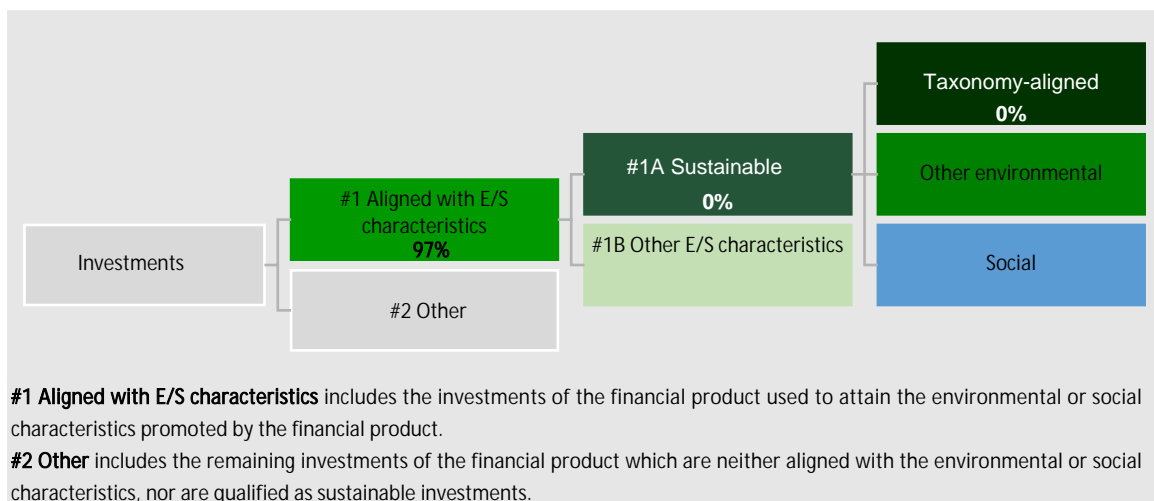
Taxonomy-aligned
0%

#1A Sustainable
0%

Other environmental

#1 Aligned with E/S characteristics
97%

#1B Other E/S characteristics

Investments

Social

#2 Other

#1 Aligned with E/S characteristics includes the investments of the financial product used to attain the environmental or social characteristics promoted by the financial product.

#2 Other includes the remaining investments of the financial product which are neither aligned with the environmental or social characteristics, nor are qualified as sustainable investments.